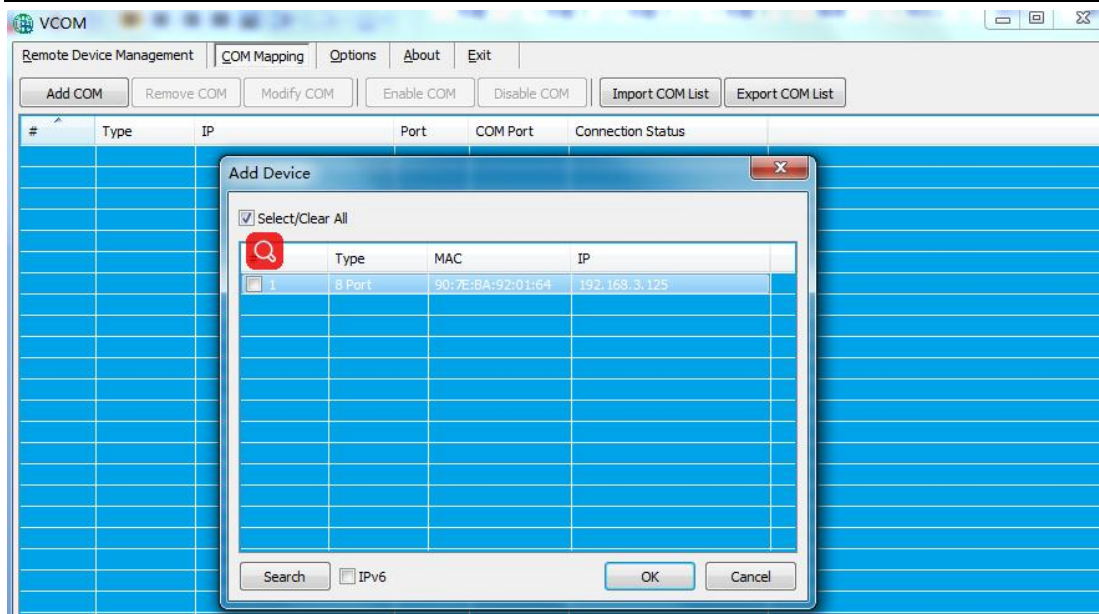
VCOM

Remote Device Management | COM Mapping | Options | About | Exit

Add COM | Remove COM | Modify COM | Enable COM | Disable COM | Import COM List | Export COM List

| # | Type | IP | Port | COM Port | Connection Status |
|---|---|---|---|---|---|

Add Device

Select/Clear All

|   | Type | MAC | IP |
|---|---|---|---|
| 1 | 8 Port | 90:7E:BA:92:01:64 | 192.168.3.125 |

Search | IPv6 | OK | Cancel